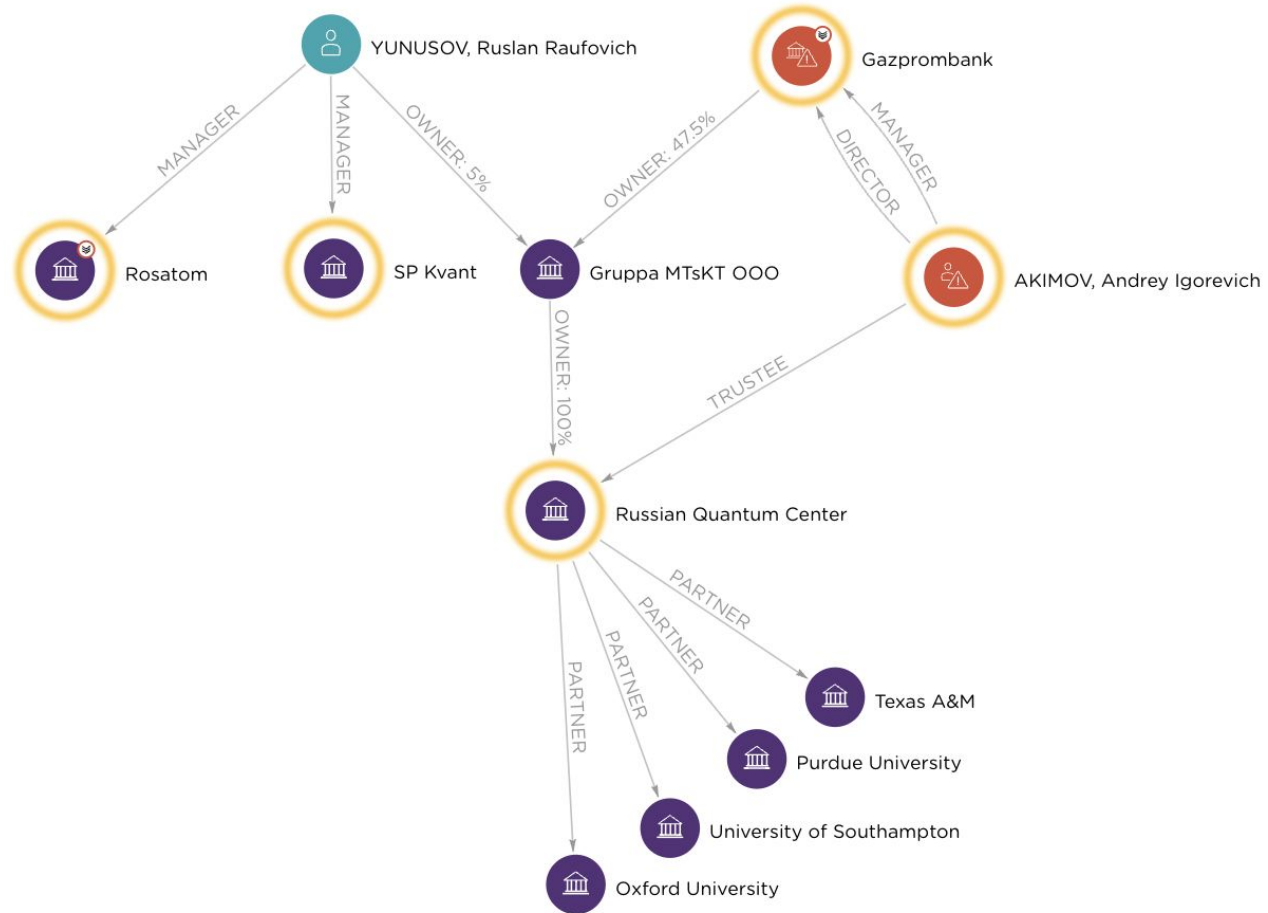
YUNUSOV, Ruslan Raufovich

Gazprombank

MANAGER

MANAGER

OWNER: 5%

OWNER: 47.5%

DIRECTOR

MANAGER

Rosatom

SP Kvant

Gruppa MTsKT OOO

AKIMOV, Andrey Igorevich

OWNER: 100%

TRUSTEE

Russian Quantum Center

PARTNER

PARTNER

PARTNER

PARTNER

Texas A&M

Purdue University

University of Southampton

Oxford University